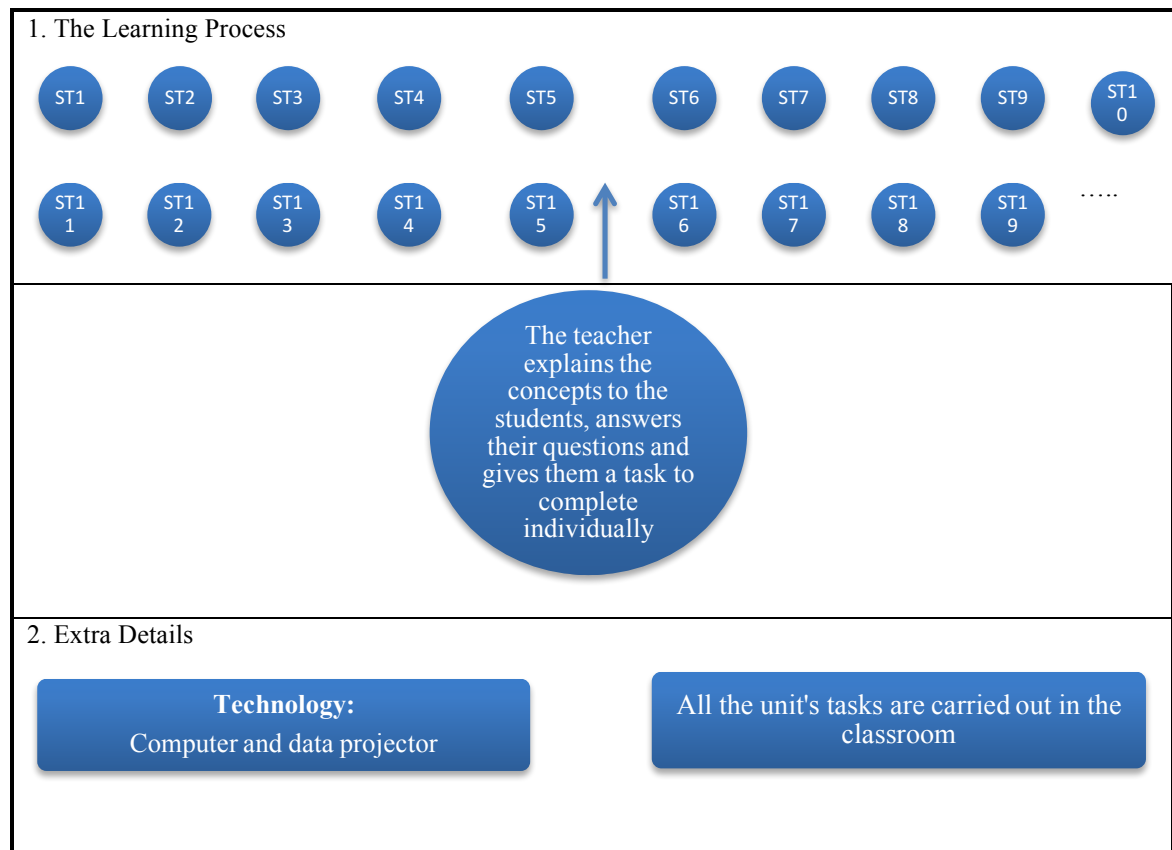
1. The Learning Process

ST1 ST2 ST3 ST4 ST5 ST6 ST7 ST8 ST9 ST10

ST11 ST12 ST13 ST14 ST15 ST16 ST17 ST18 ST19 …..

The teacher explains the concepts to the students, answers their questions and gives them a task to complete individually

2. Extra Details

**Technology:**
Computer and data projector

All the unit's tasks are carried out in the classroom